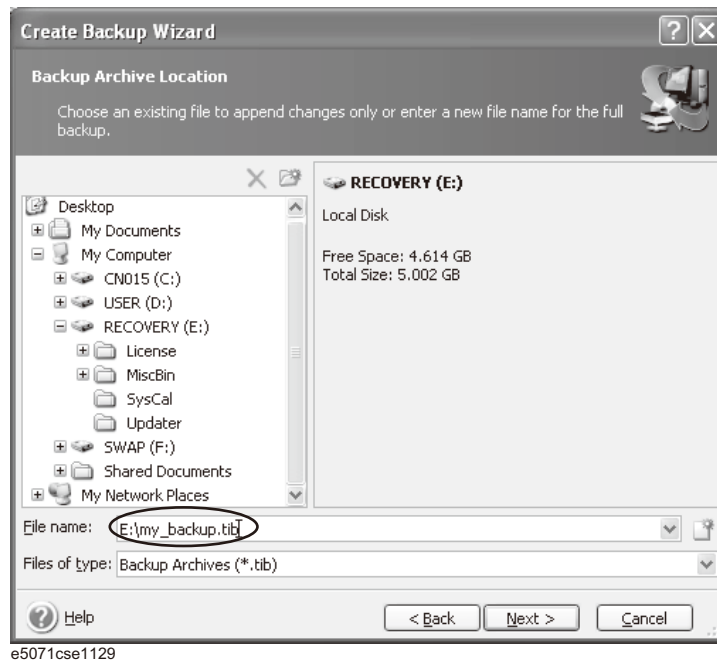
Create Backup Wizard

Backup Archive Location

Choose an existing file to append changes only or enter a new file name for the full backup.

Desktop
My Documents
My Computer
CN015 (C:)
USER (D:)
RECOVERY (E:)
License
MiscBin
SysCal
Updater
SWAP (F:)
Shared Documents
My Network Places

RECOVERY (E:)

Local Disk

Free Space: 4.614 GB
Total Size: 5.002 GB

File name: E:\my_backup.tib

Files of type: Backup Archives (*.tib)

Help

< Back

Next >

Cancel

e5071cse1129